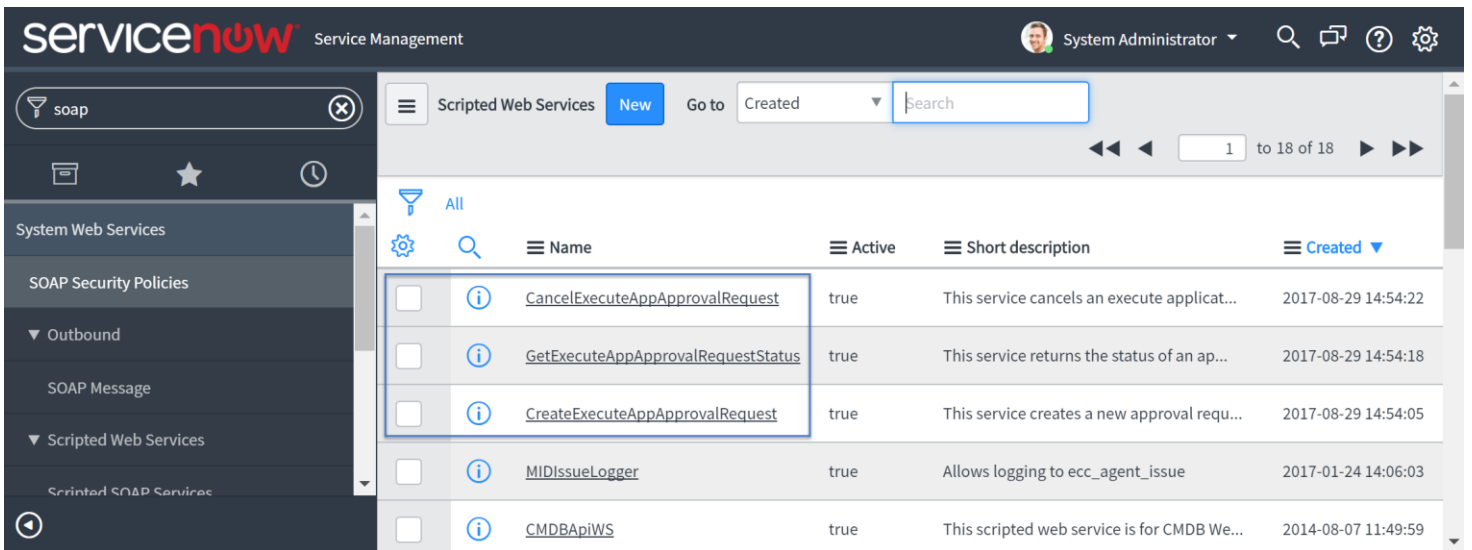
servicenow Service Management

System Administrator

soap

System Web Services

SOAP Security Policies

▼ Outbound

SOAP Message

▼ Scripted Web Services

Scripted SOAP Services

Scripted Web Services New Go to Created Search

1 to 18 of 18

All

| | | Name | Active | Short description | Created ▼ |
|---|---|---|---|---|---|
| | ⓘ | CancelExecuteAppApprovalRequest | true | This service cancels an execute applicat... | 2017-08-29 14:54:22 |
| | ⓘ | GetExecuteAppApprovalRequestStatus | true | This service returns the status of an ap... | 2017-08-29 14:54:18 |
| | ⓘ | CreateExecuteAppApprovalRequest | true | This service creates a new approval requ... | 2017-08-29 14:54:05 |
| | ⓘ | MIDIssueLogger | true | Allows logging to ecc_agent_issue | 2017-01-24 14:06:03 |
| | ⓘ | CMDBApiWS | true | This scripted web service is for CMDB We... | 2014-08-07 11:49:59 |